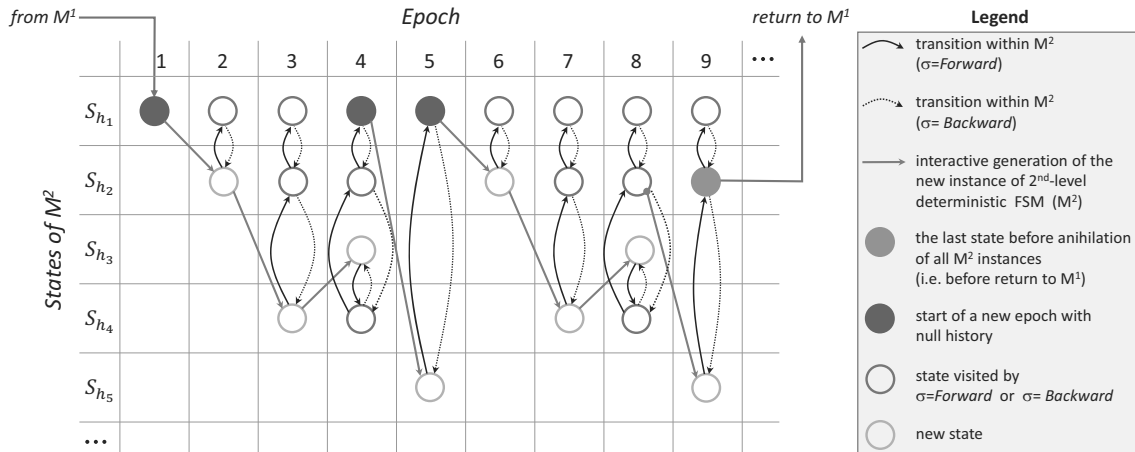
from $M^1$

Epoch

return to $M^1$

Legend

| | 1 | 2 | 3 | 4 | 5 | 6 | 7 | 8 | 9 | … |
|---|---|---|---|---|---|---|---|---|---|---|
| $S_{h_1}$ | | | | | | | | | | |
| $S_{h_2}$ | | | | | | | | | | |
| $S_{h_3}$ | | | | | | | | | | |
| $S_{h_4}$ | | | | | | | | | | |
| $S_{h_5}$ | | | | | | | | | | |
| … | | | | | | | | | | |

States of $M^2$

transition within $M^2$ ($\sigma$=Forward)

transition within $M^2$ ($\sigma$= Backward)

interactive generation of the new instance of $2^{nd}$-level deterministic FSM ($M^2$)

the last state before anihilation of all $M^2$ instances (i.e. before return to $M^1$)

start of a new epoch with null history

state visited by $\sigma$=Forward or $\sigma$= Backward

new state